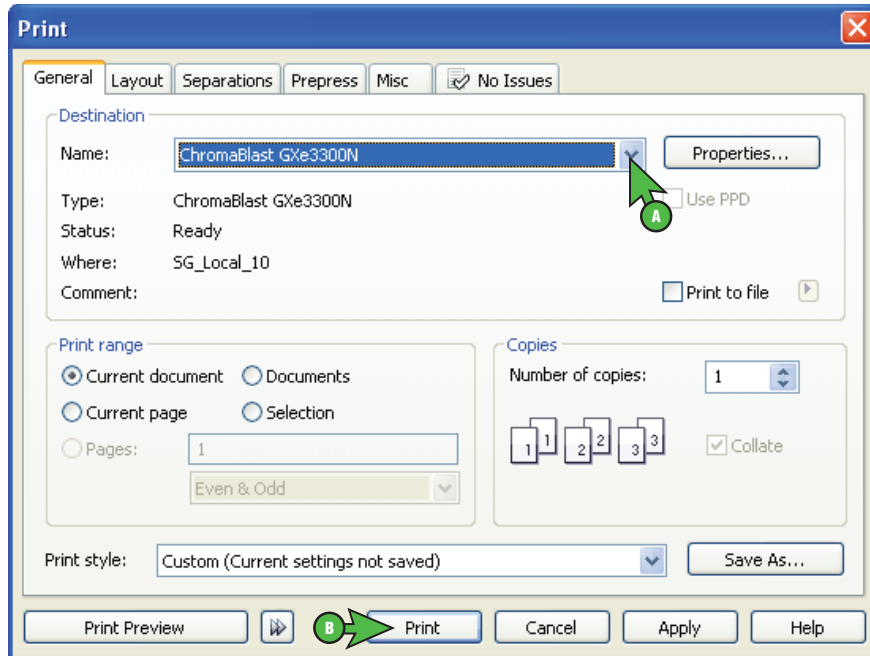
Print

General | Layout | Separations | Prepress | Misc | No Issues

Destination

Name: ChromaBlast GXe3300N

Properties...

Type: ChromaBlast GXe3300N

Use PPD

Status: Ready

Where: SG_Local_10

Comment:

Print to file

A

Print range

Current document

Documents

Current page

Selection

Pages: 1

Even & Odd

Copies

Number of copies: 1

1 1 2 2 3 3

Collate

Print style: Custom (Current settings not saved)

Save As...

Print Preview

B

Print

Cancel

Apply

Help